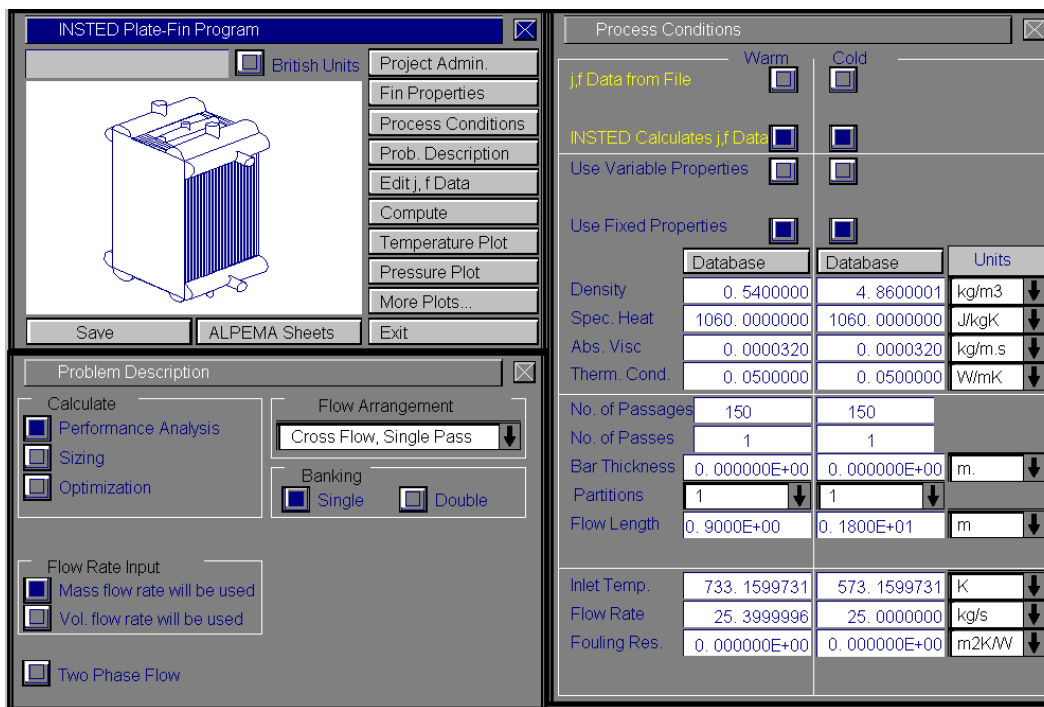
INSTED Plate-Fin Program

British Units

Project Admin.
Fin Properties
Process Conditions
Prob. Description
Edit j, f Data
Compute
Temperature Plot
Pressure Plot
More Plots...
Save
ALPEMA Sheets
Exit

Problem Description

Calculate
Performance Analysis
Sizing
Optimization

Flow Arrangement
Cross Flow, Single Pass

Banking
Single
Double

Flow Rate Input
Mass flow rate will be used
Vol. flow rate will be used

Two Phase Flow

Process Conditions

Warm
Cold

j,f Data from File

INSTED Calculates j,f Data

Use Variable Properties

Use Fixed Properties

| | Database | Database | Units |
|---|---|---|---|
| Density | 0. 5400000 | 4. 8600001 | kg/m3 |
| Spec. Heat | 1060. 0000000 | 1060. 0000000 | J/kgK |
| Abs. Visc | 0. 0000320 | 0. 0000320 | kg/m.s |
| Therm. Cond. | 0. 0500000 | 0. 0500000 | W/mK |
| No. of Passages | 150 | 150 | |
| No. of Passes | 1 | 1 | |
| Bar Thickness | 0. 000000E+00 | 0. 000000E+00 | m. |
| Partitions | 1 | 1 | |
| Flow Length | 0. 9000E+00 | 0. 1800E+01 | m |
| Inlet Temp. | 733. 1599731 | 573. 1599731 | K |
| Flow Rate | 25. 3999996 | 25. 0000000 | kg/s |
| Fouling Res. | 0. 000000E+00 | 0. 000000E+00 | m2K/W |